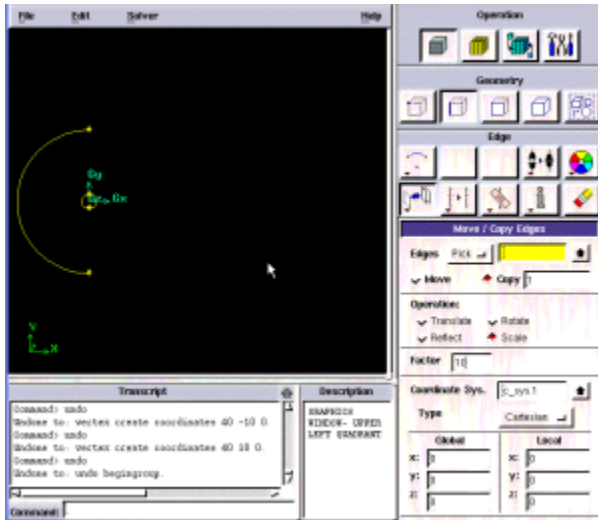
File Edit Solver Help

Gy
Sys, Gx

Y
X

Transcript
Command> undo
Undone to: vertex create coordinates 40 -10 0.
Command> undo
Undone to: vertex create coordinates 40 10 0.
Command> undo
Undone to: undo begingroup.

Command:

Description
GRAPHICS WINDOW- UPPER LEFT QUADRANT

Operation

Geometry

Edge

Move / Copy Edges

Edges Pick

Move Copy 1

Operation:
Translate Rotate
Reflect Scale

Factor 10

Coordinate Sys. c_sys.1

Type Cartesian

Global
x: 0
y: 0
z: 0

Local
x: 0
y: 0
z: 0